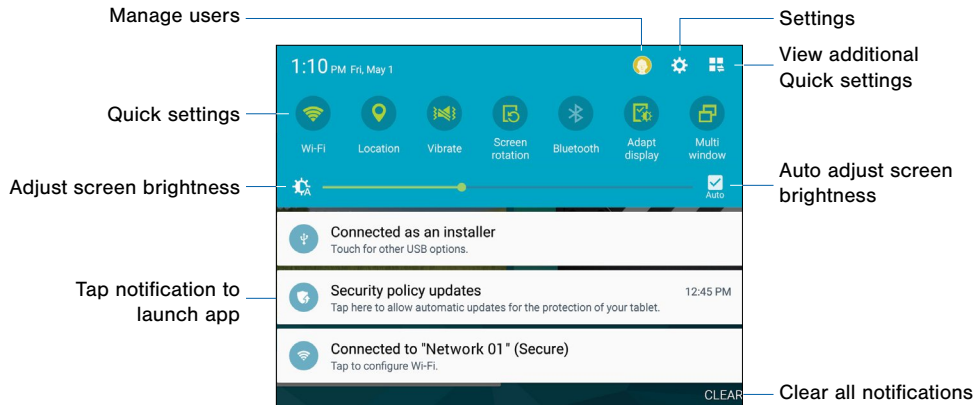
Manage users

Settings

View additional Quick settings

1:10 PM Fri, May 1

Quick settings

Wi-Fi

Location

Vibrate

Screen rotation

Bluetooth

Adapt display

Multi window

Adjust screen brightness

Auto

Auto adjust screen brightness

Connected as an installer

Touch for other USB options.

Tap notification to launch app

Security policy updates

12:45 PM

Tap here to allow automatic updates for the protection of your tablet.

Connected to "Network 01" (Secure)

Tap to configure Wi-Fi.

CLEAR

Clear all notifications